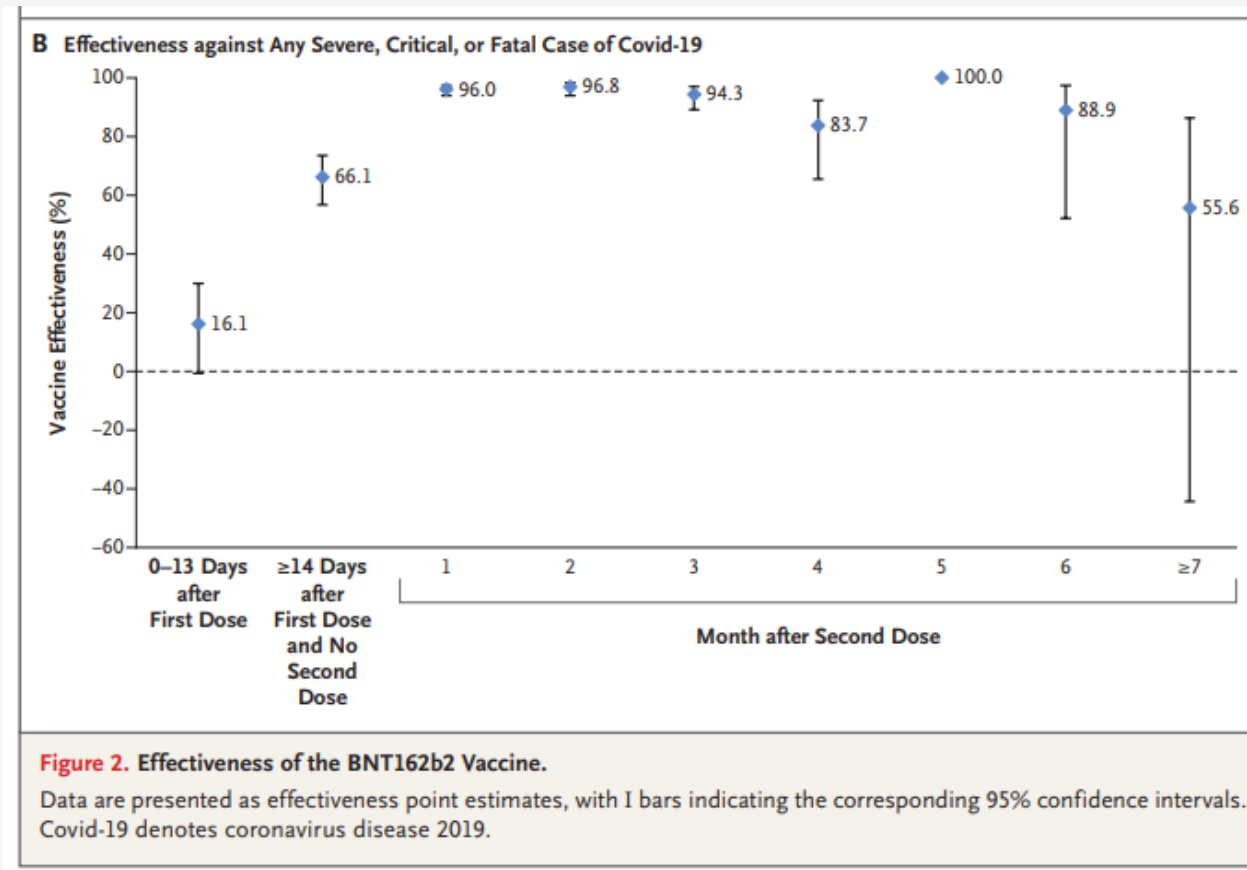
B Effectiveness against Any Severe, Critical, or Fatal Case of Covid-19

Vaccine Effectiveness (%)

100
80
60
40
20
0
−20
−40
−60

16.1
66.1
96.0
96.8
94.3
83.7
100.0
88.9
55.6

0–13 Days after First Dose

≥14 Days after First Dose and No Second Dose

1
2
3
4
5
6
≥7

Month after Second Dose

Figure 2. Effectiveness of the BNT162b2 Vaccine.

Data are presented as effectiveness point estimates, with I bars indicating the corresponding 95% confidence intervals. Covid-19 denotes coronavirus disease 2019.